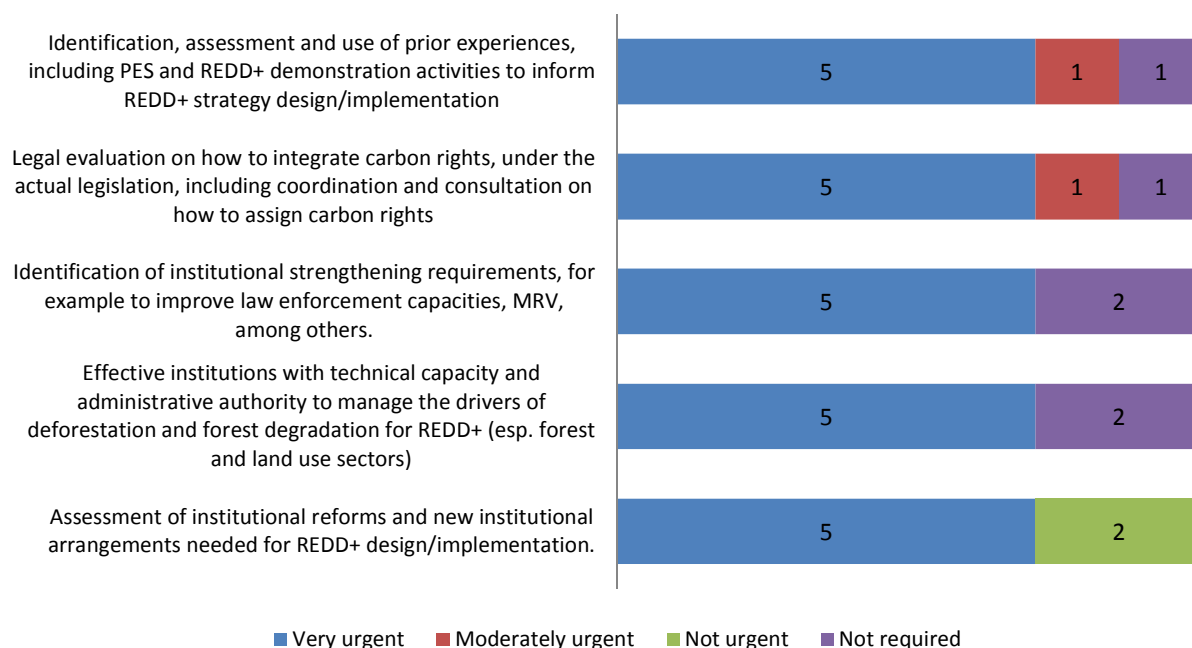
Identification, assessment and use of prior experiences, including PES and REDD+ demonstration activities to inform REDD+ strategy design/implementation

5 1 1

Legal evaluation on how to integrate carbon rights, under the actual legislation, including coordination and consultation on how to assign carbon rights

5 1 1

Identification of institutional strengthening requirements, for example to improve law enforcement capacities, MRV, among others.

5 2

Effective institutions with technical capacity and administrative authority to manage the drivers of deforestation and forest degradation for REDD+ (esp. forest and land use sectors)

5 2

Assessment of institutional reforms and new institutional arrangements needed for REDD+ design/implementation.

5 2

Very urgent Moderately urgent Not urgent Not required